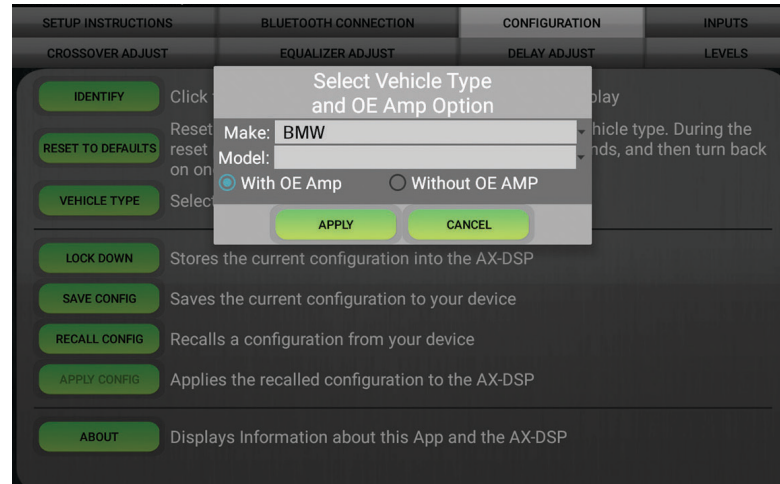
SETUP INSTRUCTIONS
BLUETOOTH CONNECTION
CONFIGURATION
INPUTS
CROSSOVER ADJUST
EQUALIZER ADJUST
DELAY ADJUST
LEVELS

IDENTIFY
Click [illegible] play

RESET TO DEFAULTS
Reset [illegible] hicle type. During the reset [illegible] nds, and then turn back on on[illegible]

VEHICLE TYPE
Select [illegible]

Select Vehicle Type and OE Amp Option
Make: BMW
Model:
With OE Amp
Without OE AMP
APPLY
CANCEL

LOCK DOWN
Stores the current configuration into the AX-DSP

SAVE CONFIG
Saves the current configuration to your device

RECALL CONFIG
Recalls a configuration from your device

APPLY CONFIG
Applies the recalled configuration to the AX-DSP

ABOUT
Displays Information about this App and the AX-DSP